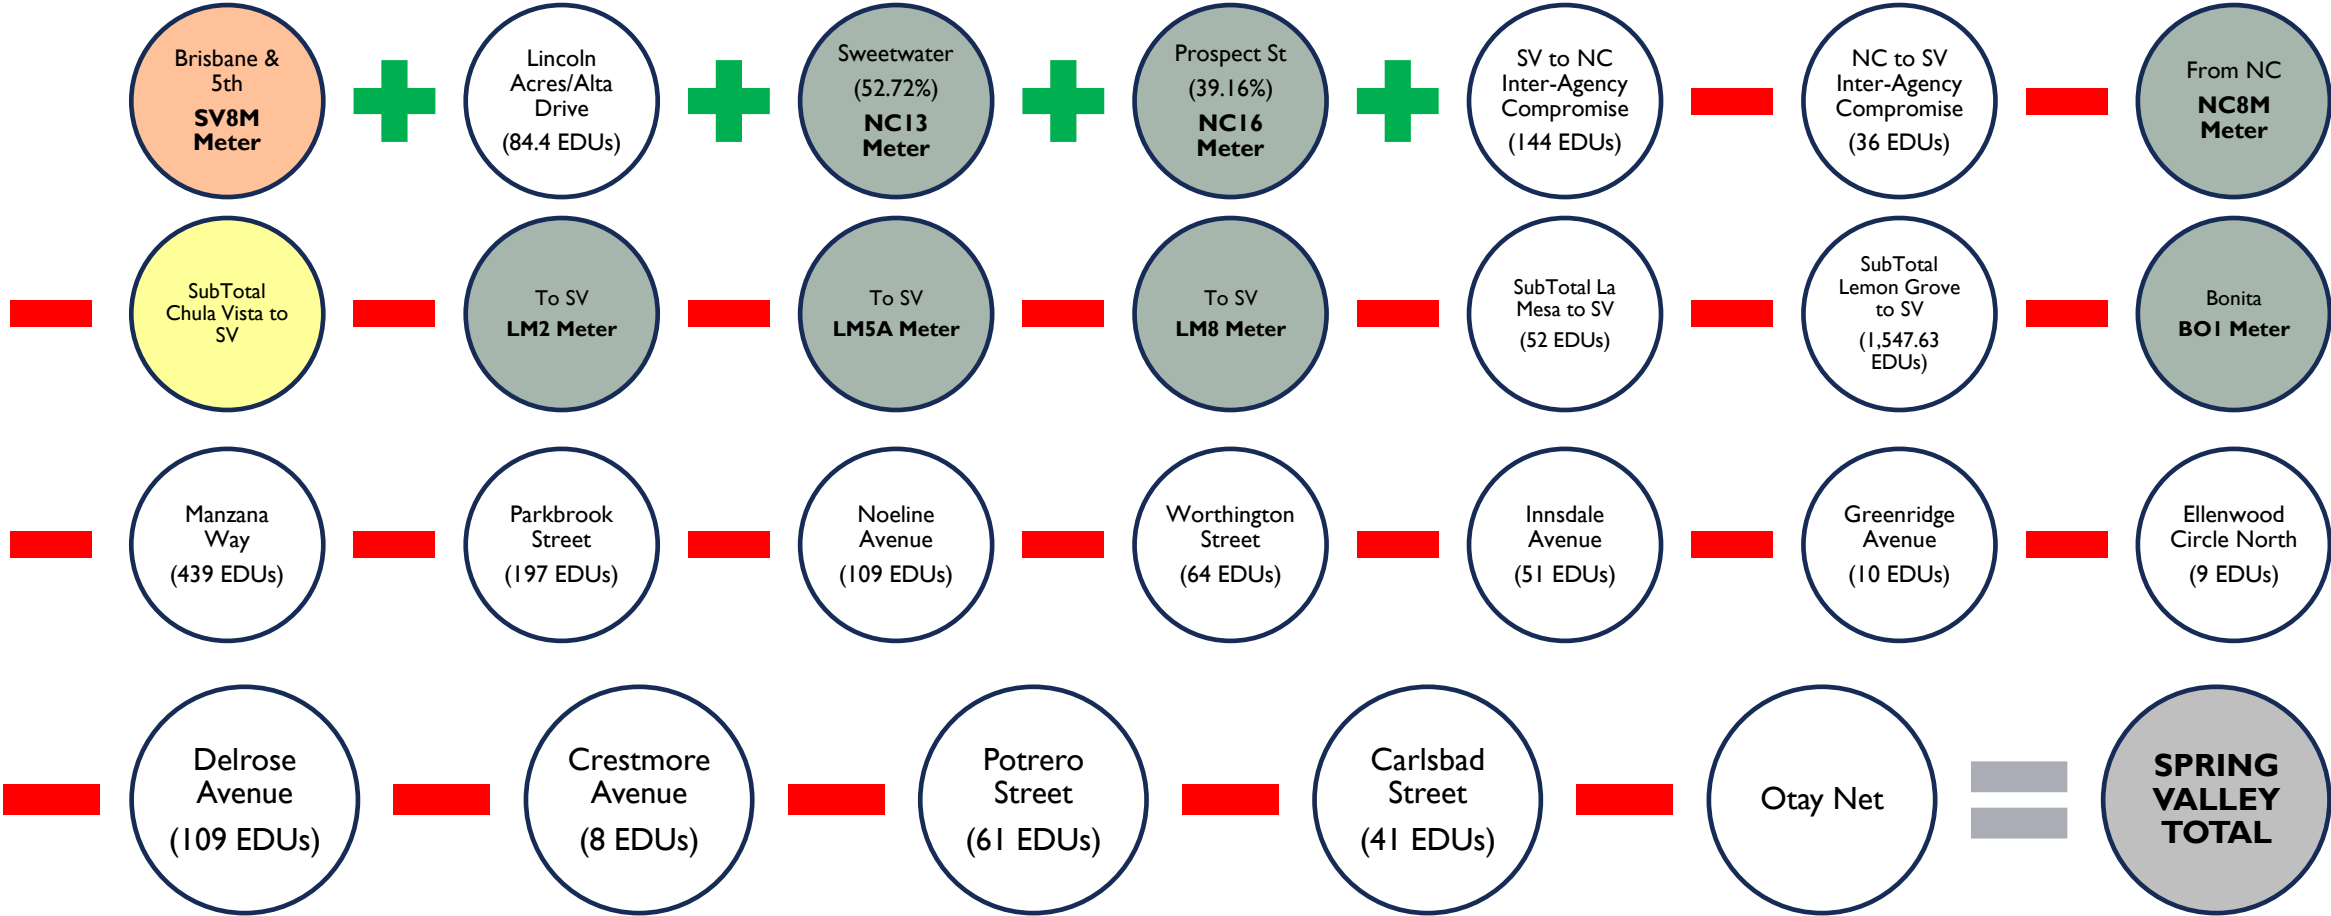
Brisbane & 5th
SV8M Meter

Lincoln Acres/Alta Drive
(84.4 EDUs)

Sweetwater
(52.72%)
NC13 Meter

Prospect St
(39.16%)
NC16 Meter

SV to NC Inter-Agency Compromise
(144 EDUs)

NC to SV Inter-Agency Compromise
(36 EDUs)

From NC
NC8M Meter

SubTotal Chula Vista to SV

To SV
LM2 Meter

To SV
LM5A Meter

To SV
LM8 Meter

SubTotal La Mesa to SV
(52 EDUs)

SubTotal Lemon Grove to SV
(1,547.63 EDUs)

Bonita
BO1 Meter

Manzana Way
(439 EDUs)

Parkbrook Street
(197 EDUs)

Noeline Avenue
(109 EDUs)

Worthington Street
(64 EDUs)

Innsdale Avenue
(51 EDUs)

Greenridge Avenue
(10 EDUs)

Ellenwood Circle North
(9 EDUs)

Delrose Avenue
(109 EDUs)

Crestmore Avenue
(8 EDUs)

Potrero Street
(61 EDUs)

Carlsbad Street
(41 EDUs)

Otay Net

SPRING VALLEY TOTAL